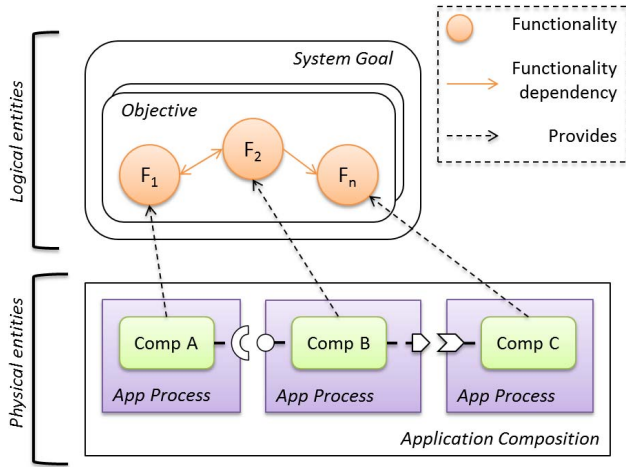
Functionality

Functionality dependency

Provides

Logical entities

System Goal

Objective

$F_1$

$F_2$

$F_n$

Physical entities

Comp A

Comp B

Comp C

App Process

App Process

App Process

Application Composition